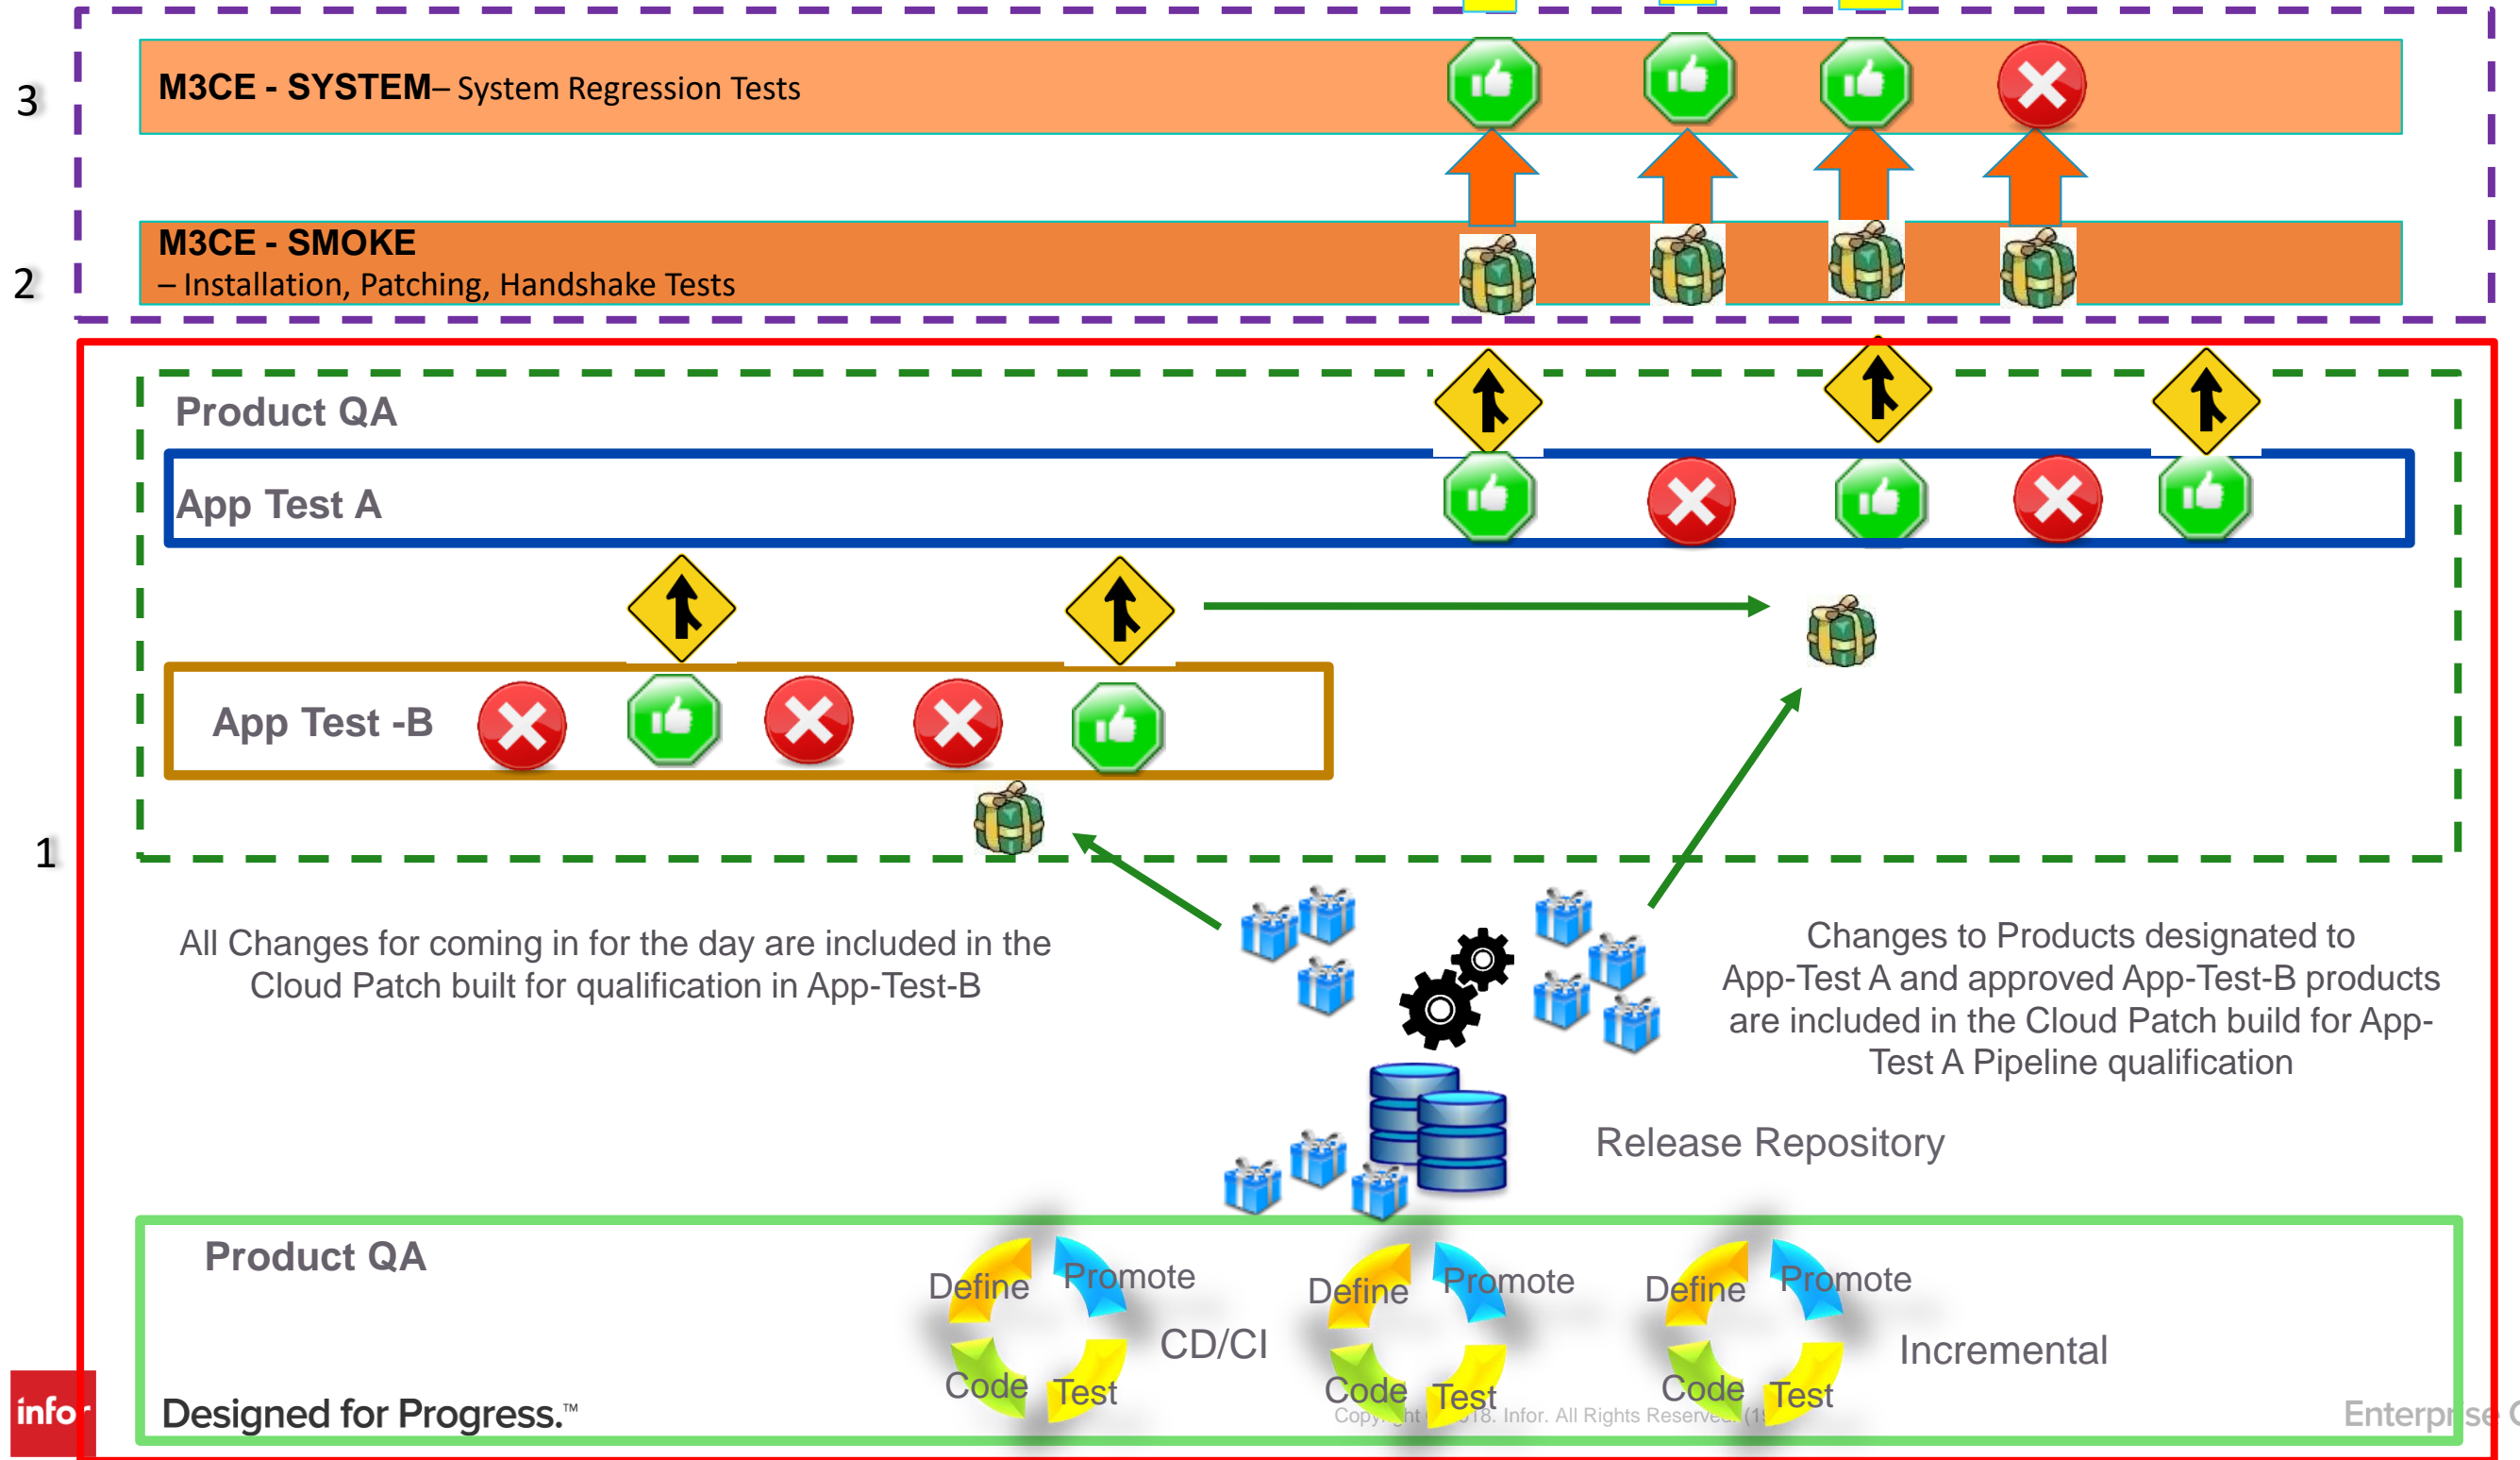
3

M3CE - SYSTEM– System Regression Tests

2

M3CE - SMOKE
– Installation, Patching, Handshake Tests

Product QA

App Test A

App Test -B

1

All Changes for coming in for the day are included in the Cloud Patch built for qualification in App-Test-B

Changes to Products designated to App-Test A and approved App-Test-B products are included in the Cloud Patch build for App-Test A Pipeline qualification

Release Repository

Product QA

Define Promote Code Test

CD/CI

Define Promote Code Test

Define Promote Code Test

Incremental

infor

Designed for Progress.™

Copy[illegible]18. Infor. All Rights Reserved. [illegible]

Enterpr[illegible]